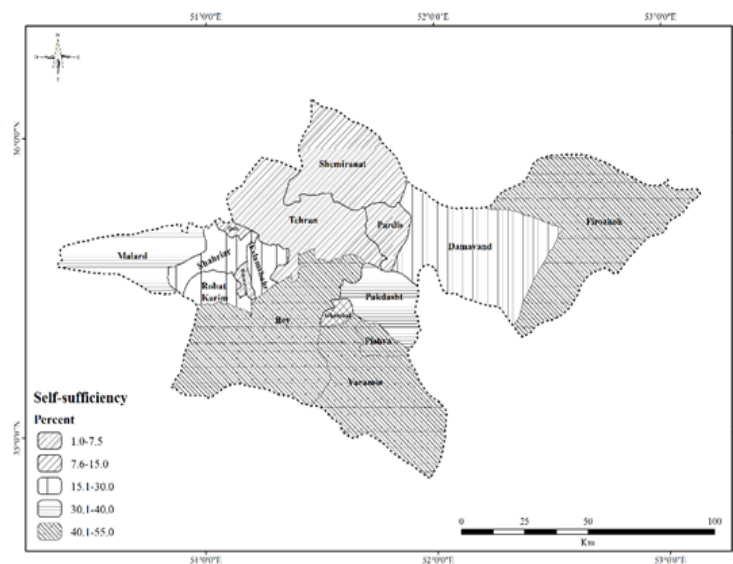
51°0'0"E
52°0'0"E
53°0'0"E
36°0'0"N
35°0'0"N
N
Shemiranat
Tehran
Pardis
Damavand
Firozkoh
Malard
Shahriar
Eslamshahr
Robat Karim
Rey
Pakdasht
Pishva
Varamin
Self-sufficiency
Percent
1.0-7.5
7.6-15.0
15.1-30.0
30.1-40.0
40.1-55.0
0
25
50
100
Km
51°0'0"E
52°0'0"E
53°0'0"E